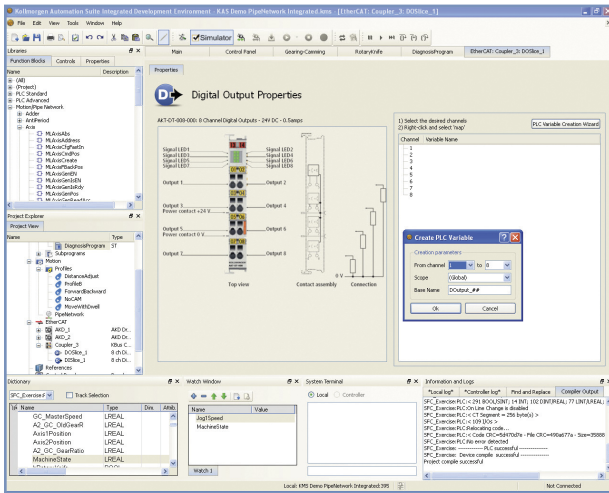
Kollmorgen Automation Suite Integrated Development Environment - KAS Demo PipeNetwork Integrated.kms - [EtherCAT: Coupler_3: DOSlice_1]

File Edit View Tools Window Help

Simulator

Libraries

Function Blocks Controls Properties

Name Description

(All)
(Project)
PLC Standard
PLC Advanced
Motion/Pipe Network
Adder
AntiPeriod
Axis
MLAxisAbs
MLAxisAddAxes
MLAxisCfgFastIn
MLAxisCmdPos
MLAxisCreate
MLAxisFbackPos
MLAxisGenIsEN
MLAxisGenIsEN
MLAxisGenIsRdy
MLAxisGenPos
MLAxisGenReadAcc

Project Explorer

Project View

Name Type

DiagnosisProgram ST
Subprograms
Motion
Profiles
DistanceAdjust
ProfileB
ForwardBackward
NoCAM
MoveWithDwell
PipeNetwork
EtherCAT
AKD_1 AKD Dr...
AKD_2 AKD Dr...
Coupler_3 KBus C...
DOSlice_1 8 ch Di...
DISlice_1 8 ch Di...
References

Main Control Panel Gearing-Camming RotaryKnife DiagnosisProgram EtherCAT: Coupler_3: DOSlice_1

Properties

Digital Output Properties

AKT-DT-008-000: 8 Channel Digital Outputs - 24V DC - 0.5Amps

Signal LED1
Signal LED3
Signal LED5
Signal LED7
Signal LED2
Signal LED4
Signal LED6
Signal LED8
Output 1
Output 2
Output 3
Power contact +24 V
Output 4
Output 5
Power contact 0 V
Output 6
Output 7
Output 8
0 V
Top view
Contact assembly
Connection

1) Select the desired channels
2) Right-click and select 'map'

PLC Variable Creation Wizard

Channel Variable Name
1
2
3
4
5
6
7
8

Create PLC Variable

Creation parameters

From channel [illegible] to 0

Scope (Global)

Base Name DOutput_##

Ok Cancel

Dictionary

SFC_Exercise Track Selection

Name Type Dim. Attrib.
GC_MasterSpeed LREAL
A2_GC_OldGearR LREAL
Axis1Position LREAL
Axis2Position LREAL
A2_GC_GearRatio LREAL
MachineState LREAL

Watch Window

Name Value
Jog1Speed
MachineState

Watch 1

System Terminal

Local Controller

Information and Logs

*Local log* *Controller log* Find and Replace Compiler Output

SFC_Exercise:PLC:< 291 BOOL/SINT; 14 INT; 102 DINT/REAL; 77 LINT/LREAL; >
SFC_Exercise:PLC:On Line Change is disabled
SFC_Exercise:PLC:< CT Segment = 256 byte(s) >
SFC_Exercise:PLC:< 109 IOs >
SFC_Exercise:PLC:Relocating code...
SFC_Exercise:PLC:< Code CRC=0x4970a7e - File CRC=#90a677a - Size=35888 >
SFC_Exercise:PLC:No error detected
SFC_Exercise: ------------ PLC successful ------------
SFC_Exercise: Device compile successful ------------
Project compile successful

Local: KMS Demo PipeNetwork Integrated:395

Not Connected